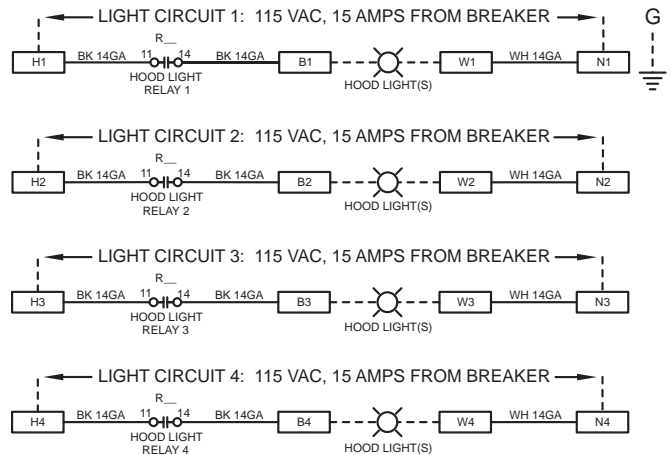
LIGHT CIRCUIT 1: 115 VAC, 15 AMPS FROM BREAKER

G

H1 BK 14GA R__ 11 14 BK 14GA B1 W1 WH 14GA N1

HOOD LIGHT RELAY 1

HOOD LIGHT(S)

LIGHT CIRCUIT 2: 115 VAC, 15 AMPS FROM BREAKER

H2 BK 14GA R__ 11 14 BK 14GA B2 W2 WH 14GA N2

HOOD LIGHT RELAY 2

HOOD LIGHT(S)

LIGHT CIRCUIT 3: 115 VAC, 15 AMPS FROM BREAKER

H3 BK 14GA R__ 11 14 BK 14GA B3 W3 WH 14GA N3

HOOD LIGHT RELAY 3

HOOD LIGHT(S)

LIGHT CIRCUIT 4: 115 VAC, 15 AMPS FROM BREAKER

H4 BK 14GA R__ 11 14 BK 14GA B4 W4 WH 14GA N4

HOOD LIGHT RELAY 4

HOOD LIGHT(S)